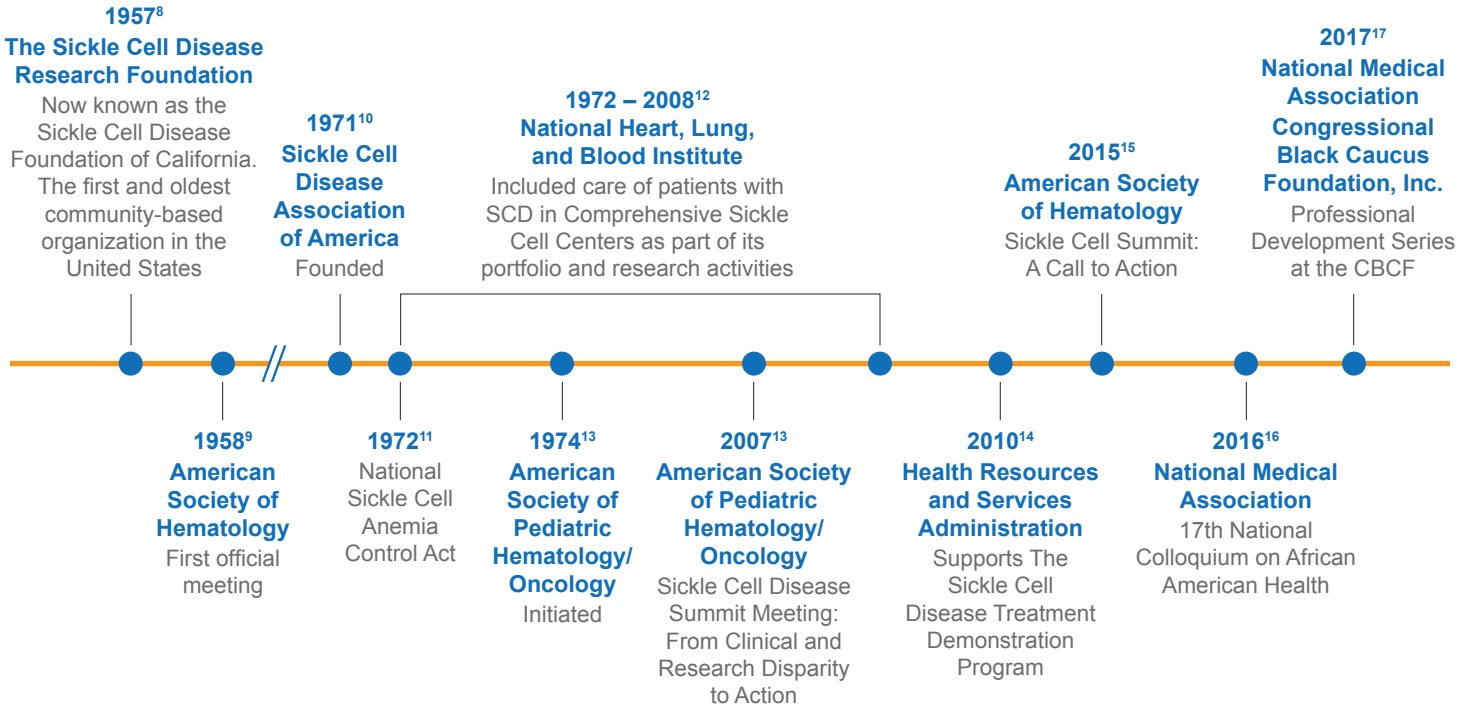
$1957^{8}$
The Sickle Cell Disease Research Foundation
Now known as the Sickle Cell Disease Foundation of California. The first and oldest community-based organization in the United States

$1971^{10}$
Sickle Cell Disease Association of America
Founded

$1972 – 2008^{12}$
National Heart, Lung, and Blood Institute
Included care of patients with SCD in Comprehensive Sickle Cell Centers as part of its portfolio and research activities

$2015^{15}$
American Society of Hematology
Sickle Cell Summit: A Call to Action

$2017^{17}$
National Medical Association Congressional Black Caucus Foundation, Inc.
Professional Development Series at the CBCF

$1958^{9}$
American Society of Hematology
First official meeting

$1972^{11}$
National Sickle Cell Anemia Control Act

$1974^{13}$
American Society of Pediatric Hematology/ Oncology
Initiated

$2007^{13}$
American Society of Pediatric Hematology/ Oncology
Sickle Cell Disease Summit Meeting: From Clinical and Research Disparity to Action

$2010^{14}$
Health Resources and Services Administration
Supports The Sickle Cell Disease Treatment Demonstration Program

$2016^{16}$
National Medical Association
17th National Colloquium on African American Health